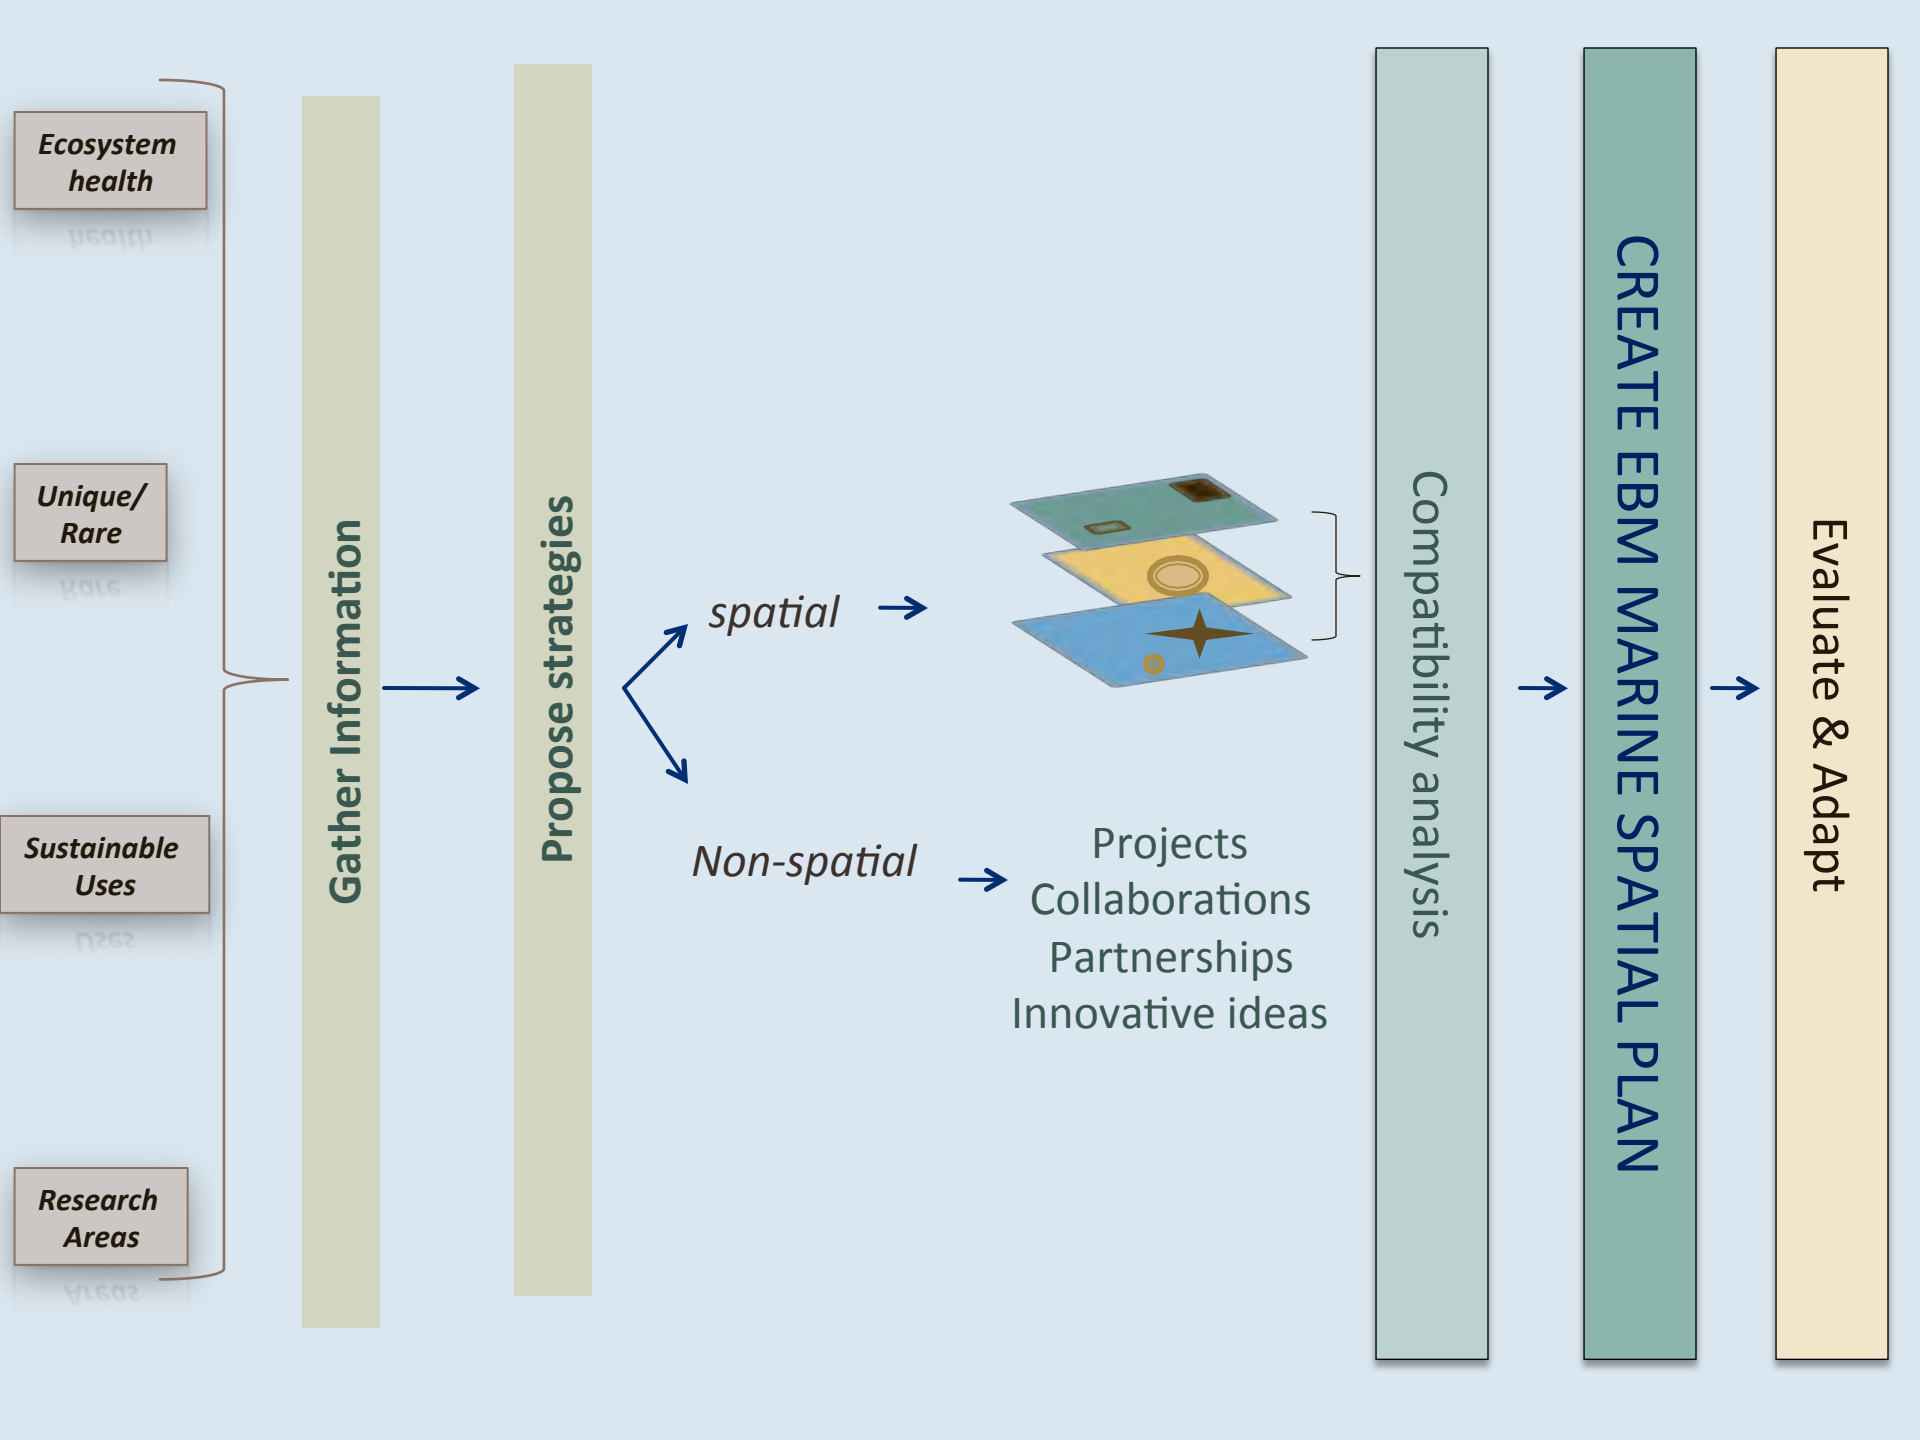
Ecosystem health

Unique/ Rare

Sustainable Uses

Research Areas

Gather Information

Propose strategies

spatial

Non-spatial

Projects
Collaborations
Partnerships
Innovative ideas

Compatibility analysis

CREATE EBM MARINE SPATIAL PLAN

Evaluate & Adapt